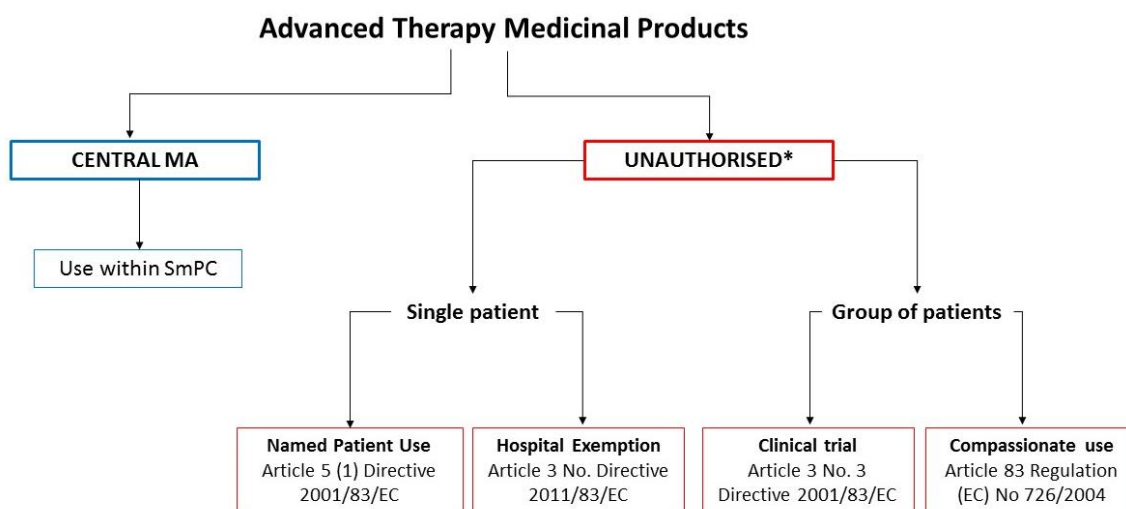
Advanced Therapy Medicinal Products

CENTRAL MA

Use within SmPC

UNAUTHORISED*

Single patient

Group of patients

Named Patient Use
Article 5 (1) Directive 2001/83/EC

Hospital Exemption
Article 3 No. Directive 2011/83/EC

Clinical trial
Article 3 No. 3 Directive 2001/83/EC

Compassionate use
Article 83 Regulation (EC) No 726/2004